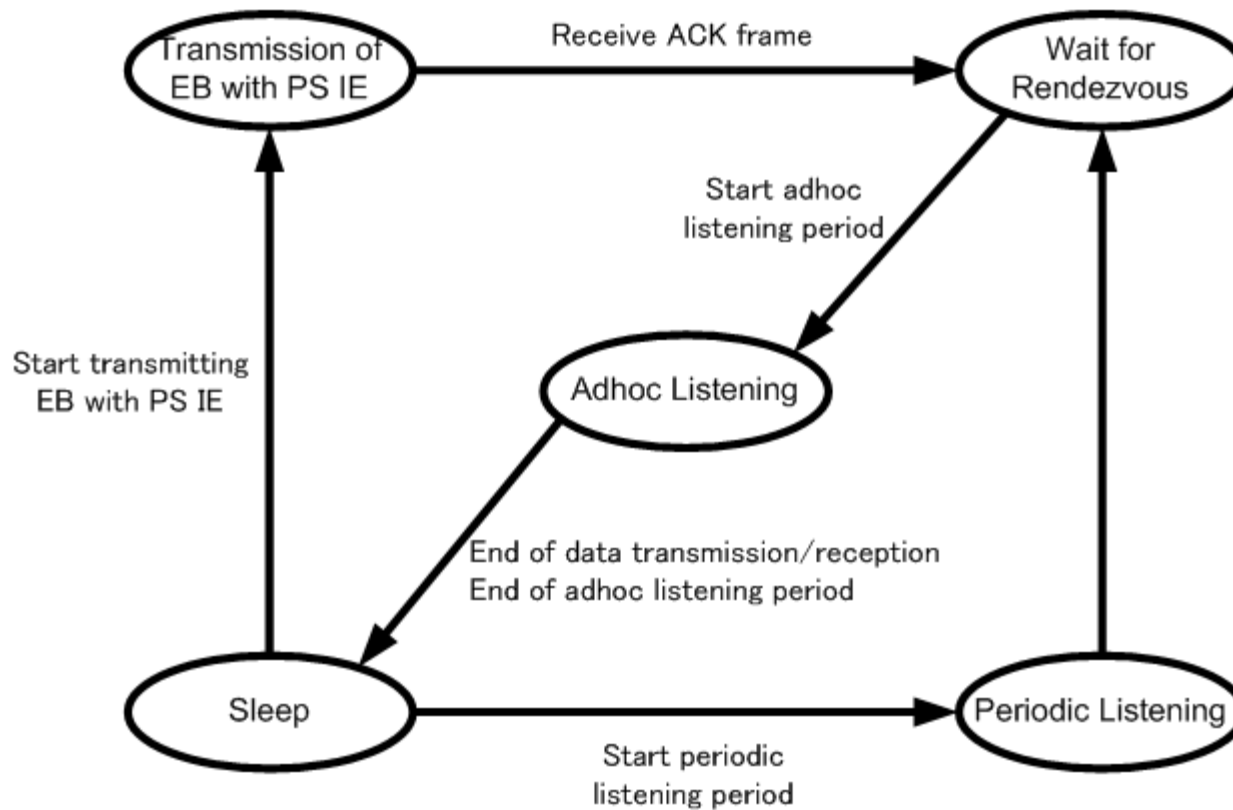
Transmission of EB with PS IE

Receive ACK frame

Wait for Rendezvous

Start adhoc listening period

Start transmitting EB with PS IE

Adhoc Listening

End of data transmission/reception
End of adhoc listening period

Sleep

Periodic Listening

Start periodic listening period